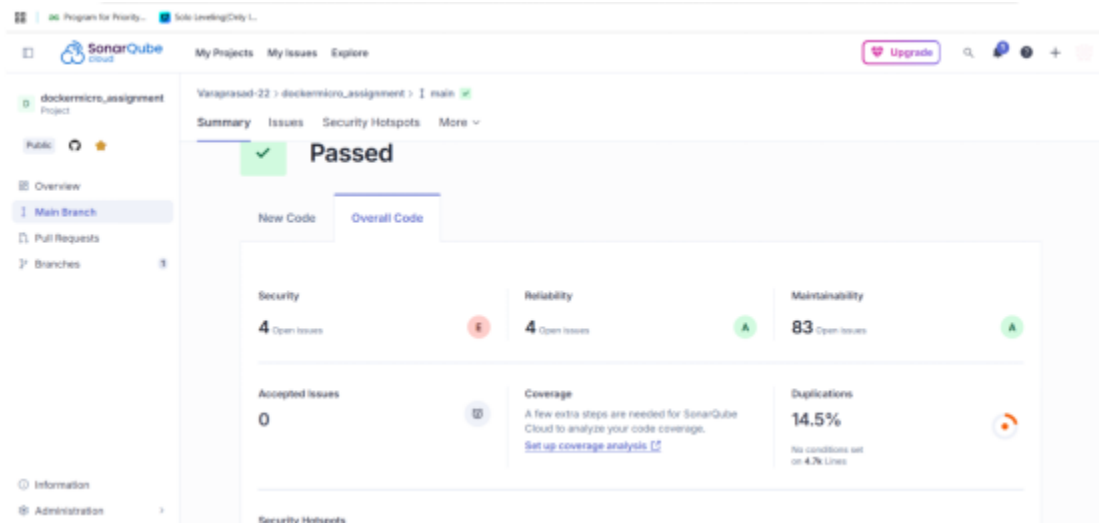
Program for Priority... Solo Leveling(Only I...

SonarQube Cloud

My Projects My Issues Explore

Upgrade

dockermicro_assignment
Project

Public

Overview
Main Branch
Pull Requests
Branches 1

Varaprasad-22 > dockermicro_assignment > main

Summary Issues Security Hotspots More

Passed

New Code Overall Code

Security
4 Open issues
E

Reliability
4 Open issues
A

Maintainability
83 Open issues
A

Accepted Issues
0

Coverage
A few extra steps are needed for SonarQube Cloud to analyze your code coverage.
Set up coverage analysis

Duplications
14.5%
No conditions set on 4.7k Lines

Information
Administration

Security Hotspots